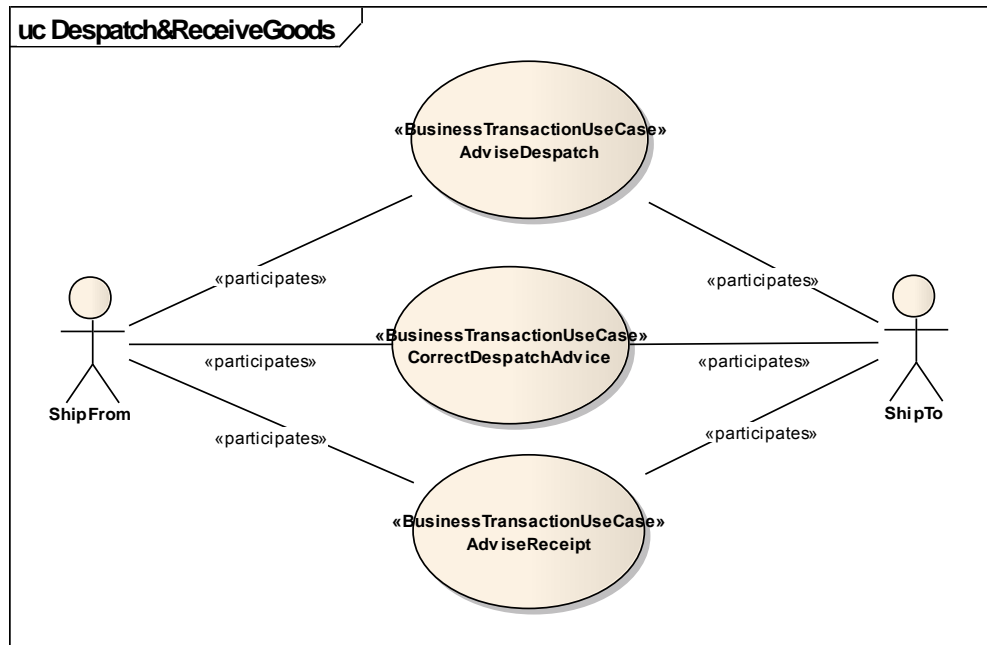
uc Despatch&ReceiveGoods

«BusinessTransactionUseCase»
AdviseDespatch

«participates»

«participates»

«BusinessTransactionUseCase»
CorrectDespatchAdvice

«participates»

«participates»

ShipFrom

ShipTo

«participates»

«participates»

«BusinessTransactionUseCase»
AdviseReceipt